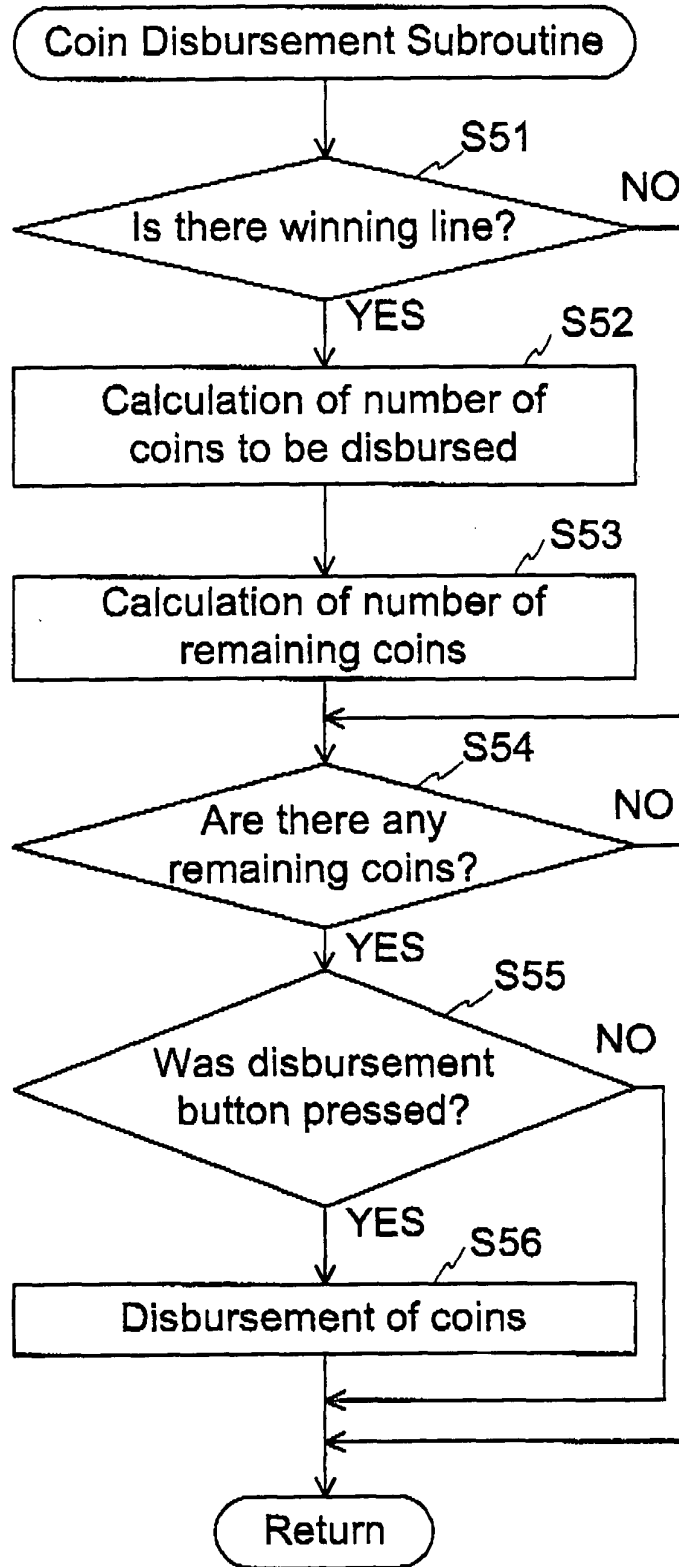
Coin Disbursement Subroutine

S51

Is there winning line?

NO

YES

S52

Calculation of number of coins to be disbursed

S53

Calculation of number of remaining coins

S54

Are there any remaining coins?

NO

YES

S55

Was disbursement button pressed?

NO

YES

S56

Disbursement of coins

Return